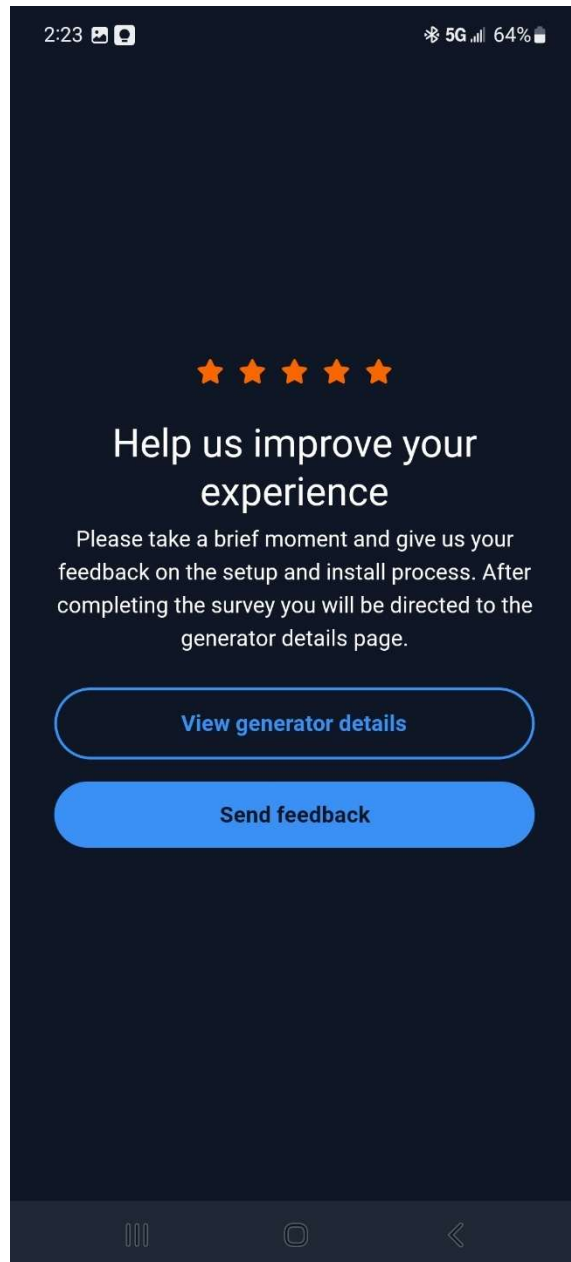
2:23 5G 64%

Help us improve your experience

Please take a brief moment and give us your feedback on the setup and install process. After completing the survey you will be directed to the generator details page.

View generator details

Send feedback